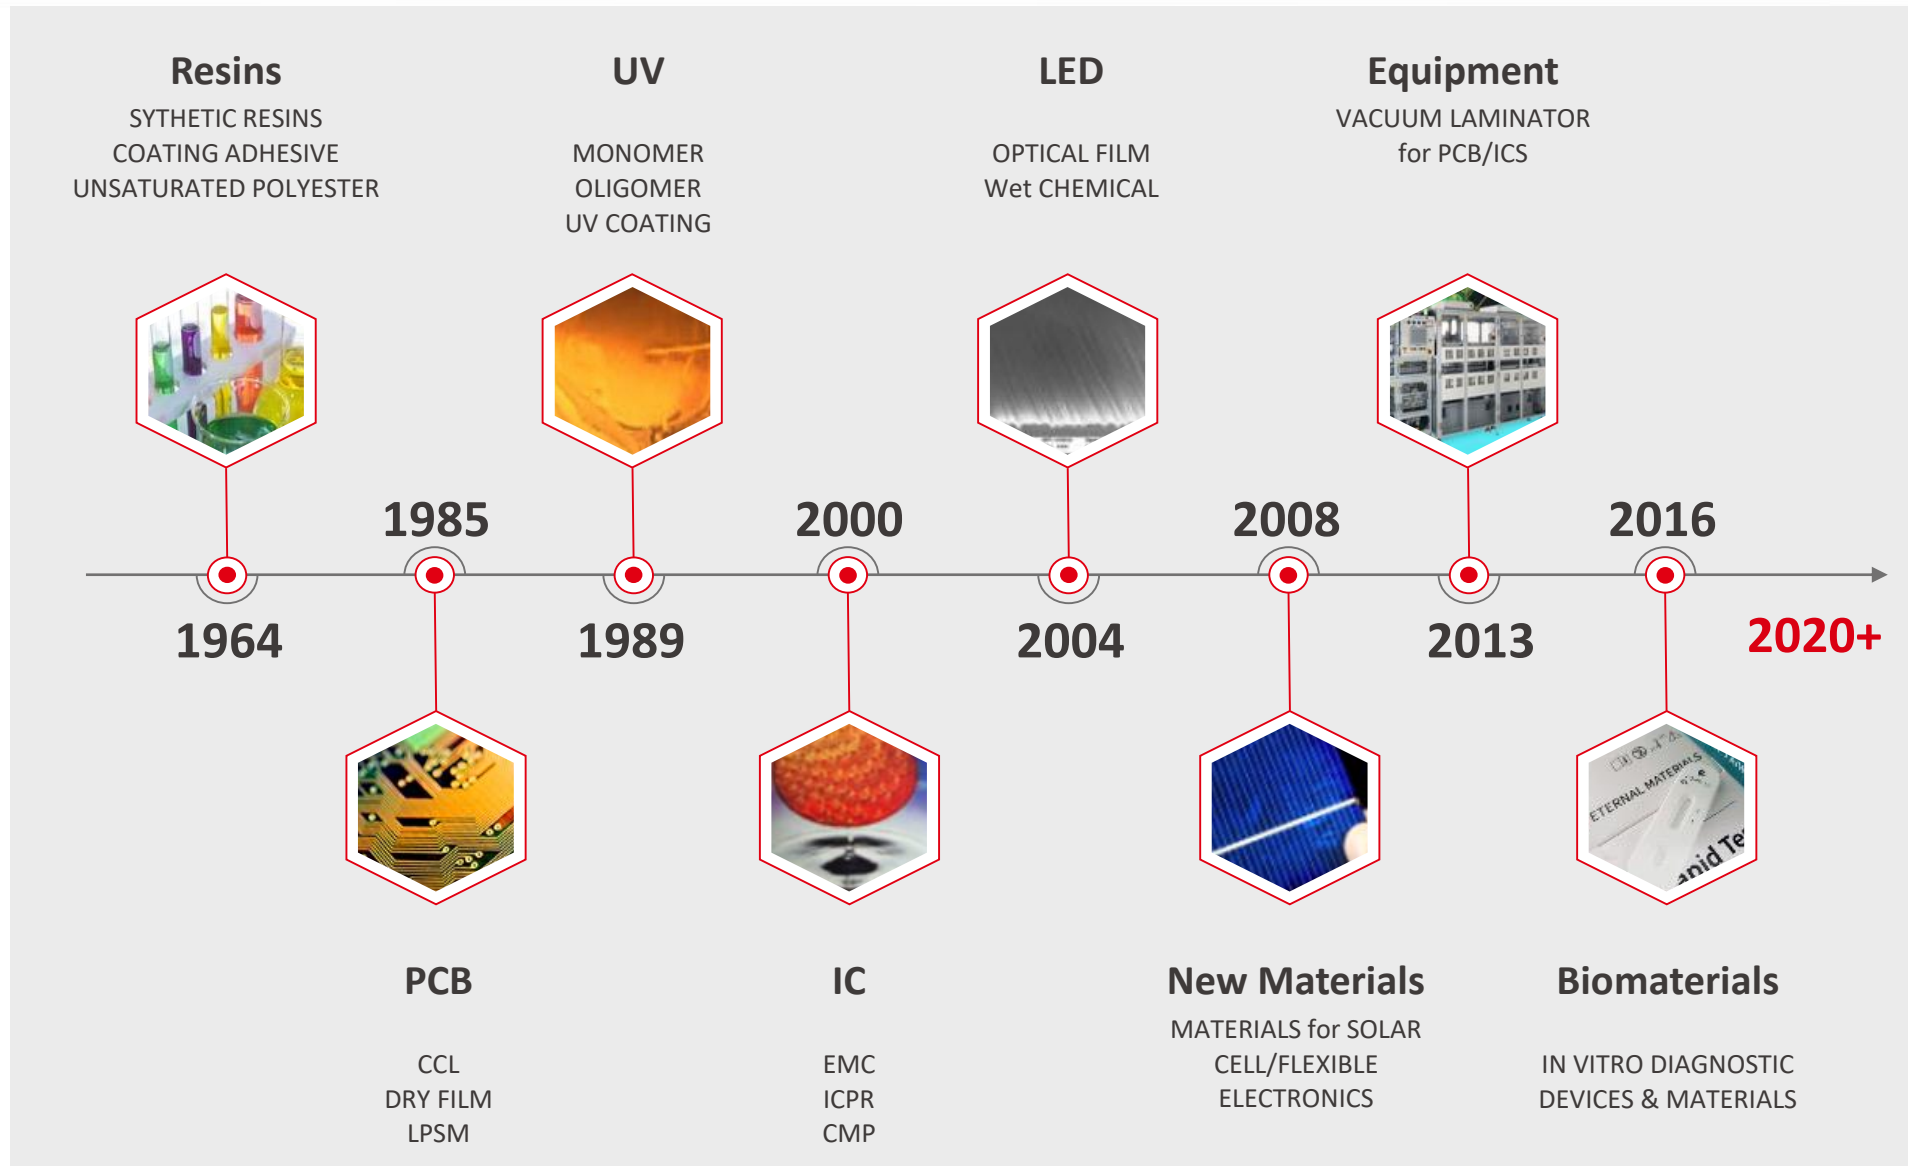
Resins
SYTHETIC RESINS
COATING ADHESIVE
UNSATURATED POLYESTER

UV
MONOMER
OLIGOMER
UV COATING

LED
OPTICAL FILM
Wet CHEMICAL

Equipment
VACUUM LAMINATOR
for PCB/ICS

1985
2000
2008
2016

1964
1989
2004
2013
2020+

ETERNAL MATERIALS
apid Te

PCB
CCL
DRY FILM
LPSM

IC
EMC
ICPR
CMP

New Materials
MATERIALS for SOLAR CELL/FLEXIBLE ELECTRONICS

Biomaterials
IN VITRO DIAGNOSTIC DEVICES & MATERIALS